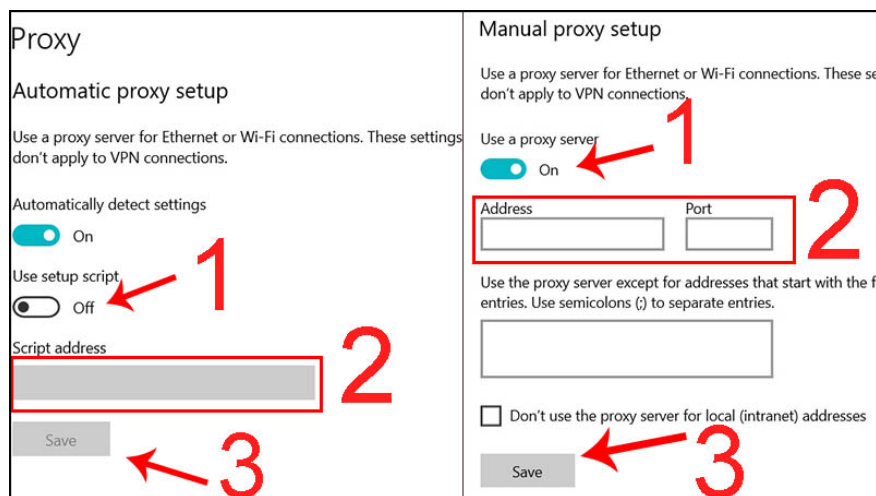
Proxy

Automatic proxy setup

Use a proxy server for Ethernet or Wi-Fi connections. These settings don't apply to VPN connections.

Automatically detect settings

On

Use setup script

Off

1

Script address

2

Save

3

Manual proxy setup

Use a proxy server for Ethernet or Wi-Fi connections. These se don't apply to VPN connections.

Use a proxy server

1

On

Address

Port

2

Use the proxy server except for addresses that start with the f entries. Use semicolons (;) to separate entries.

Don't use the proxy server for local (intranet) addresses

Save

3